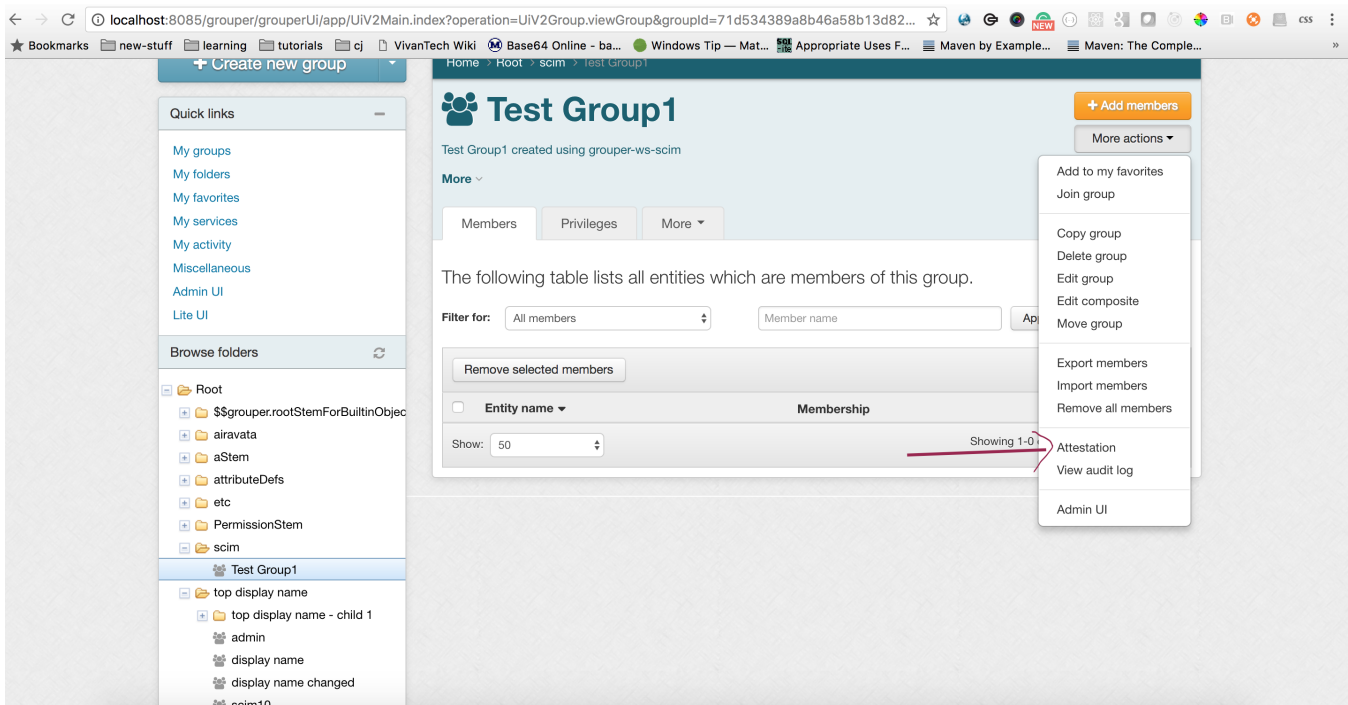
localhost:8085/grouper/grouperUi/app/UiV2Main.index?operation=UiV2Group.viewGroup&groupId=71d534389a8b46a58b13d82...

NEW

css

Bookmarks new-stuff learning tutorials cj VivanTech Wiki Base64 Online - ba... Windows Tip — Mat... Appropriate Uses F... Maven by Example... Maven: The Comple...

+ Create new group

Quick links

My groups
My folders
My favorites
My services
My activity
Miscellaneous
Admin UI
Lite UI

Browse folders

Root
$$grouper.rootStemForBuiltinObjec
airavata
aStem
attributeDefs
etc
PermissionStem
scim
Test Group1
top display name
top display name - child 1
admin
display name
display name changed
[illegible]

Home > Root > scim > Test Group1

Test Group1

+ Add members

More actions

Test Group1 created using grouper-ws-scim

More

Members Privileges More

The following table lists all entities which are members of this group.

Filter for: All members Member name Ap

Remove selected members

Entity name Membership

Show: 50 Showing 1-0

Add to my favorites
Join group
Copy group
Delete group
Edit group
Edit composite
Move group
Export members
Import members
Remove all members
Attestation
View audit log
Admin UI